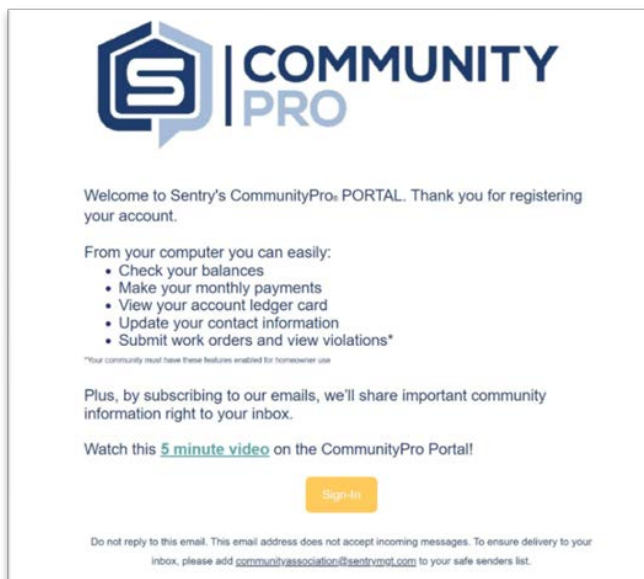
COMMUNITY PRO

Welcome to Sentry's CommunityPro® PORTAL. Thank you for registering your account.

From your computer you can easily:
• Check your balances
• Make your monthly payments
• View your account ledger card
• Update your contact information
• Submit work orders and view violations*
*Your community must have these features enabled for homeowner use

Plus, by subscribing to our emails, we'll share important community information right to your inbox.

Watch this 5 minute video on the CommunityPro Portal!

Sign-In

Do not reply to this email. This email address does not accept incoming messages. To ensure delivery to your inbox, please add communityassociation@sentrymgt.com to your safe senders list.